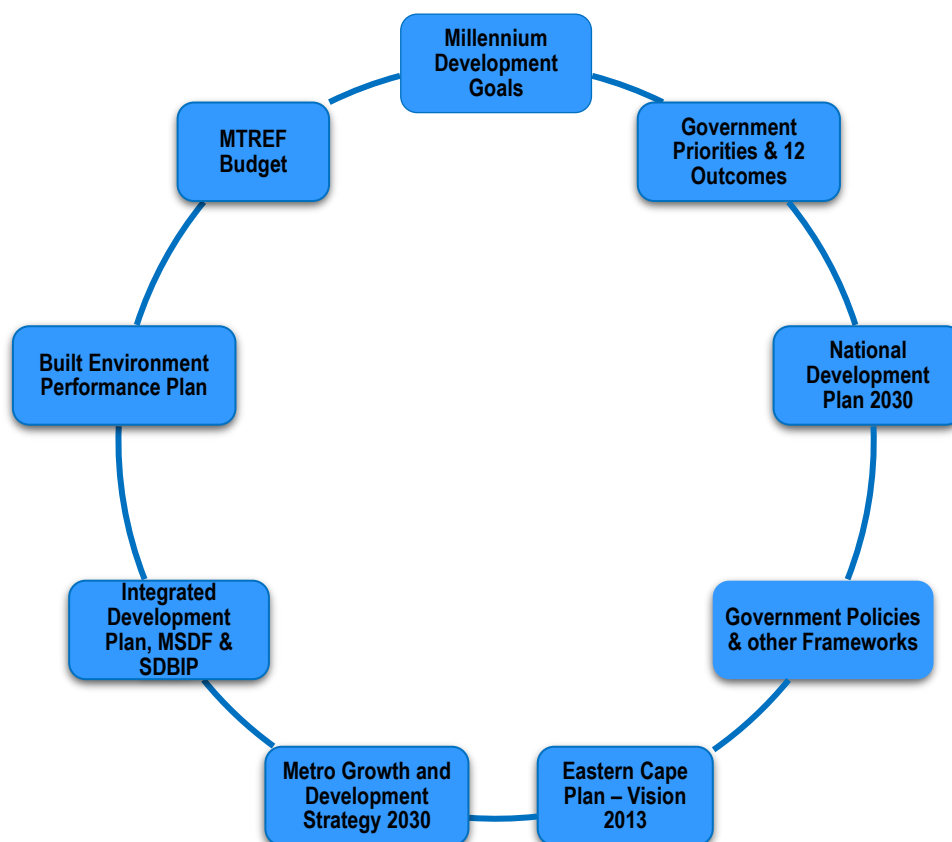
Millennium Development Goals

Government Priorities & 12 Outcomes

National Development Plan 2030

Government Policies & other Frameworks

Eastern Cape Plan – Vision 2013

Metro Growth and Development Strategy 2030

Integrated Development Plan, MSDF & SDBIP

Built Environment Performance Plan

MTREF Budget